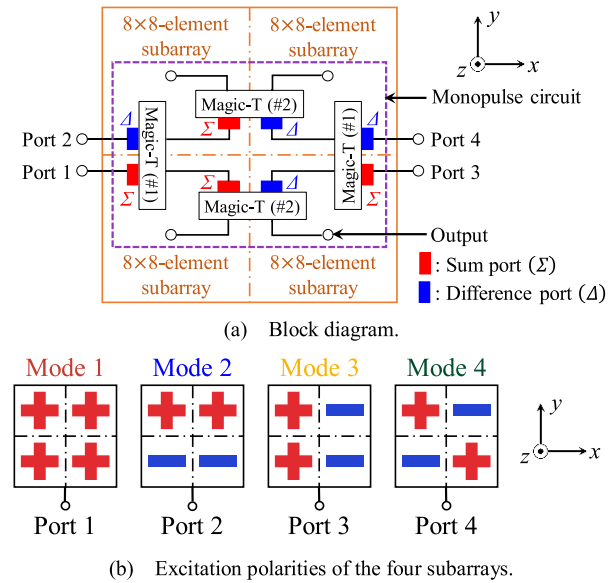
8×8-element subarray

8×8-element subarray

$y$

$z$ $x$

Magic-T (#2)

Monopulse circuit

$\Delta$ $\Sigma$ $\Delta$

Port 2

Magic-T (#1)

Magic-T (#1)

$\Delta$

Port 4

Port 1

$\Sigma$

$\Sigma$ $\Delta$

$\Sigma$

Port 3

Magic-T (#2)

Output

8×8-element subarray

8×8-element subarray

: Sum port ($\Sigma$)

: Difference port ($\Delta$)

(a) Block diagram.

Mode 1

Mode 2

Mode 3

Mode 4

$y$

$z$ $x$

Port 1

Port 2

Port 3

Port 4

(b) Excitation polarities of the four subarrays.